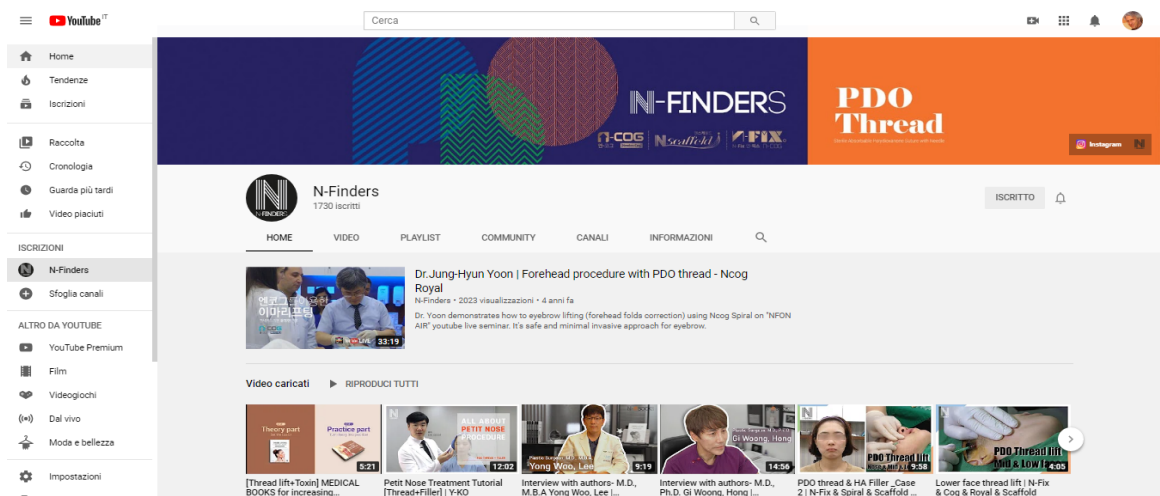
YouTube IT

Cerca

Home
Tendenze
Iscrizioni

Raccolta
Cronologia
Guarda più tardi
Video piaciuti

ISCRIZIONI
N-Finders
Sfoglia canali

ALTRO DA YOUTUBE
YouTube Premium
Film
Videogiochi
Dal vivo
Moda e bellezza

Impostazioni

N-FINDERS
N-COG
N-scaffold
N-FIX

PDO Thread

Instagram

N-Finders
1730 iscritti

ISCRITTO

HOME
VIDEO
PLAYLIST
COMMUNITY
CANALI
INFORMAZIONI

엔코그 드이 이마리프팅
33:19

Dr.Jung-Hyun Yoon | Forehead procedure with PDO thread - Ncog Royal
N-Finders • 2023 visualizzazioni • 4 anni fa
Dr. Yoon demonstrates how to eyebrow lifting (forehead folds correction) using Ncog Spiral on "NFON AIR" youtube live seminar. It's safe and minimal invasive approach for eyebrow.

Video caricati
RIPRODUCI TUTTI

Theory part
Practice part
5:21
[Thread lift+Toxin] MEDICAL BOOKS for increasing...

ALL ABOUT PETIT NOSE PROCEDURE
12:02
Petit Nose Treatment Tutorial [Thread+Filler] | Y-KO

Yong Woo, Lee
9:19
Interview with authors- M.D., M.B.A Yong Woo, Lee |...

Gi Woong, Hong
14:56
Interview with authors- M.D., Ph.D. Gi Woong, Hong |...

9:38
PDO thread & HA Filler _Case 2 | N-Fix & Spiral & Scaffold ...

PDO Thread lift Mid & Low
4:05
Lower face thread lift | N-Fix & Cog & Royal & Scaffold